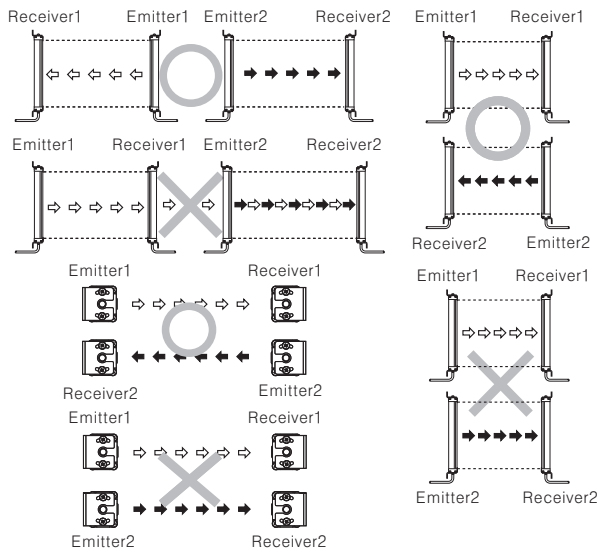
Receiver1 Emitter1 Emitter2 Receiver2

Emitter1 Receiver1

Emitter1 Receiver1 Emitter2 Receiver2

Receiver2 Emitter2

Emitter1 Receiver1

Receiver2 Emitter2

Emitter1 Receiver1

Emitter1 Receiver1

Emitter2 Receiver2

Emitter2 Receiver2